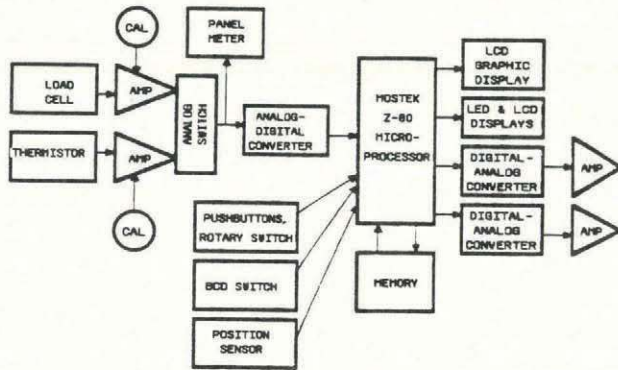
CAL

PANEL METER

LOAD CELL

AMP

ANALOG SWITCH

THERMISTOR

AMP

CAL

ANALOG-DIGITAL CONVERTER

MOSTEK Z-80 MICRO-PROCESSOR

LCD GRAPHIC DISPLAY

LED & LCD DISPLAYS

DIGITAL-ANALOG CONVERTER

AMP

DIGITAL-ANALOG CONVERTER

AMP

PUSHBUTTONS, ROTARY SWITCH

BCD SWITCH

MEMORY

POSITION SENSOR